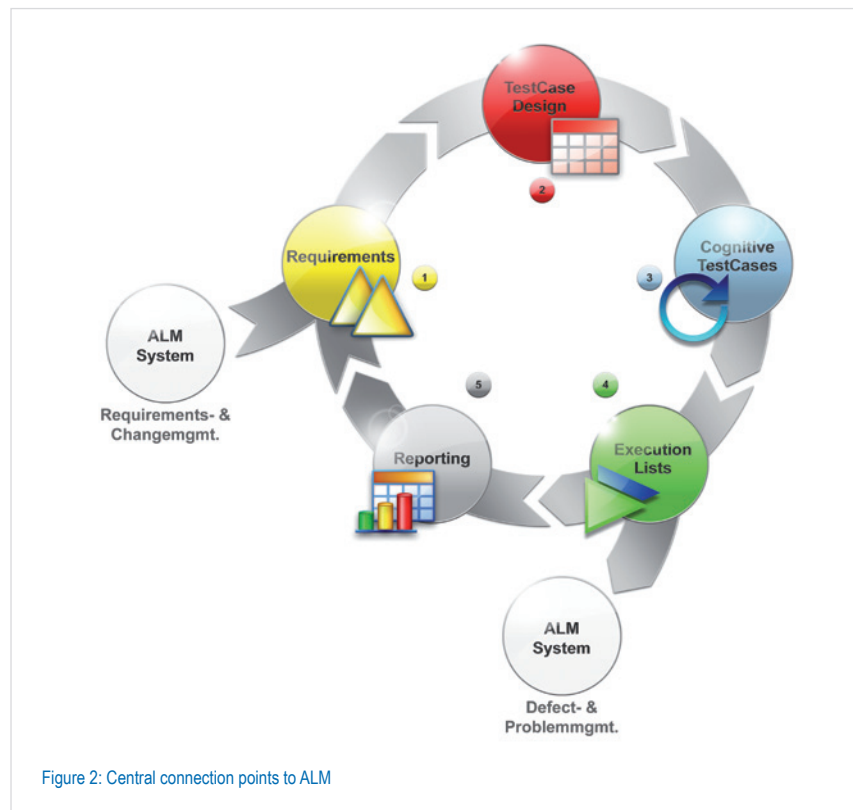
TestCase Design

2

Requirements

1

Cognitive TestCases

3

ALM System

Requirements- & Changemgmt.

5

4

Reporting

Execution Lists

ALM System

Defect- & Problemmgmt.

Figure 2: Central connection points to ALM